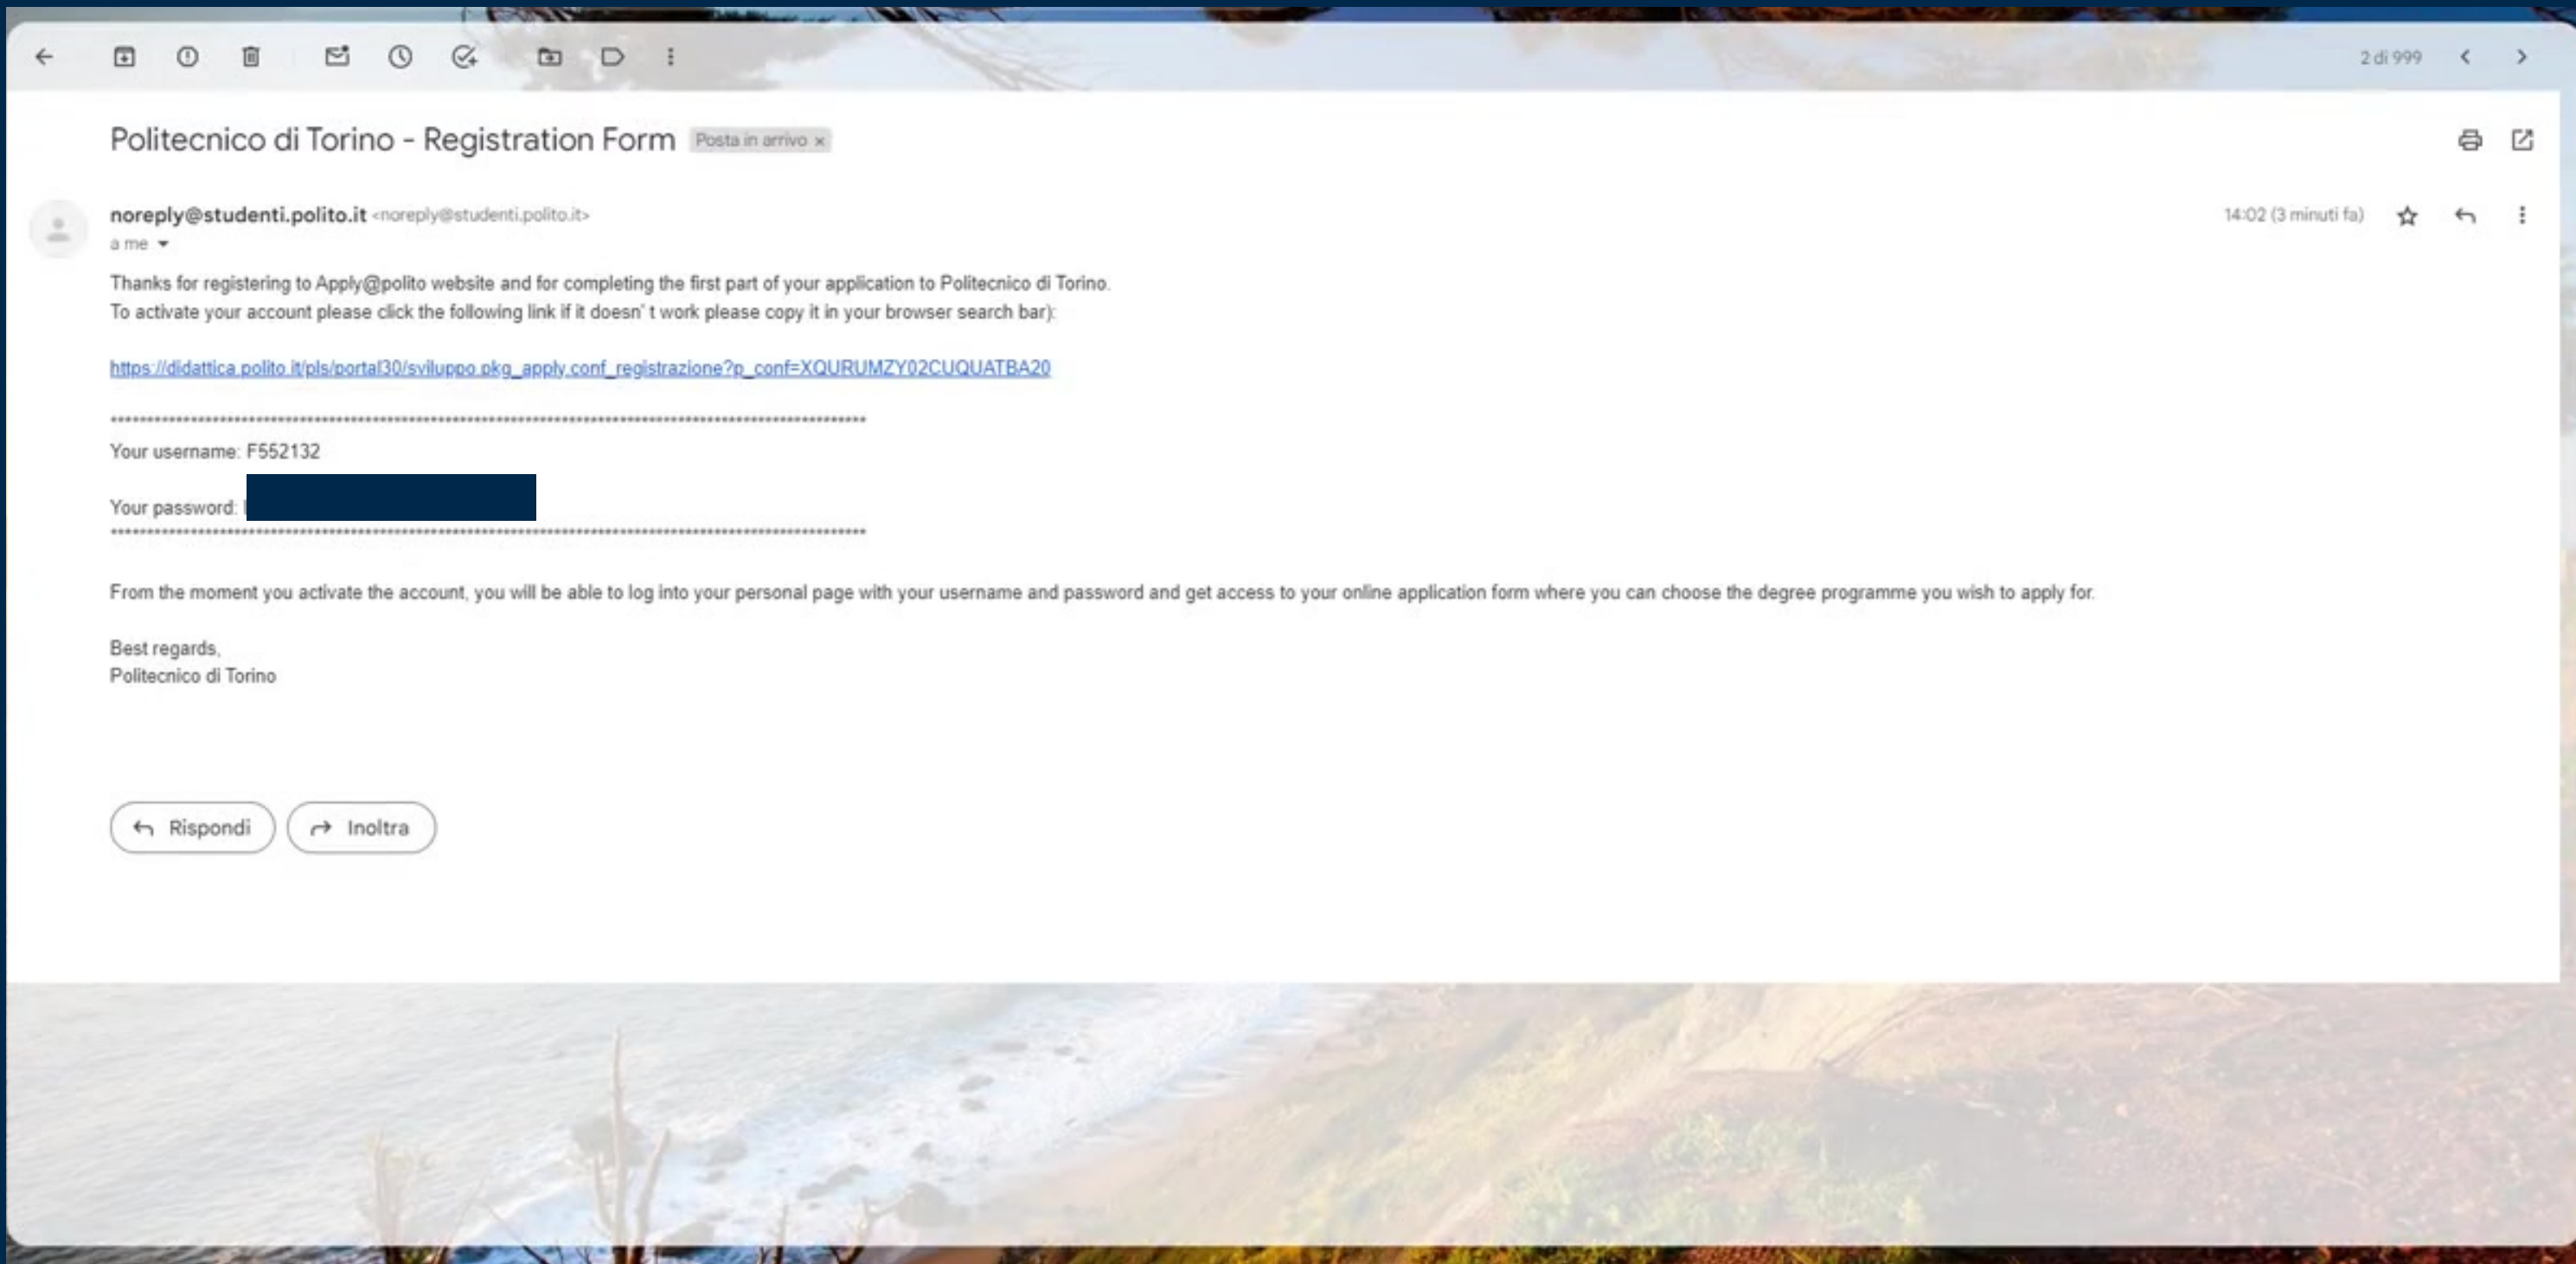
2 di 999

Politecnico di Torino - Registration Form Posta in arrivo ×

noreply@studenti.polito.it <noreply@studenti.polito.it>
a me

14:02 (3 minuti fa)

Thanks for registering to Apply@polito website and for completing the first part of your application to Politecnico di Torino.
To activate your account please click the following link if it doesn' t work please copy it in your browser search bar):

https://didattica.polito.it/pls/portal30/sviluppo.pkg_apply.conf_registrazione?p_conf=XQURUMZY02CUQUATBA20

**********************************************************************************************

Your username: F552132

Your password: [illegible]

**********************************************************************************************

From the moment you activate the account, you will be able to log into your personal page with your username and password and get access to your online application form where you can choose the degree programme you wish to apply for.

Best regards,
Politecnico di Torino

Rispondi

Inoltra